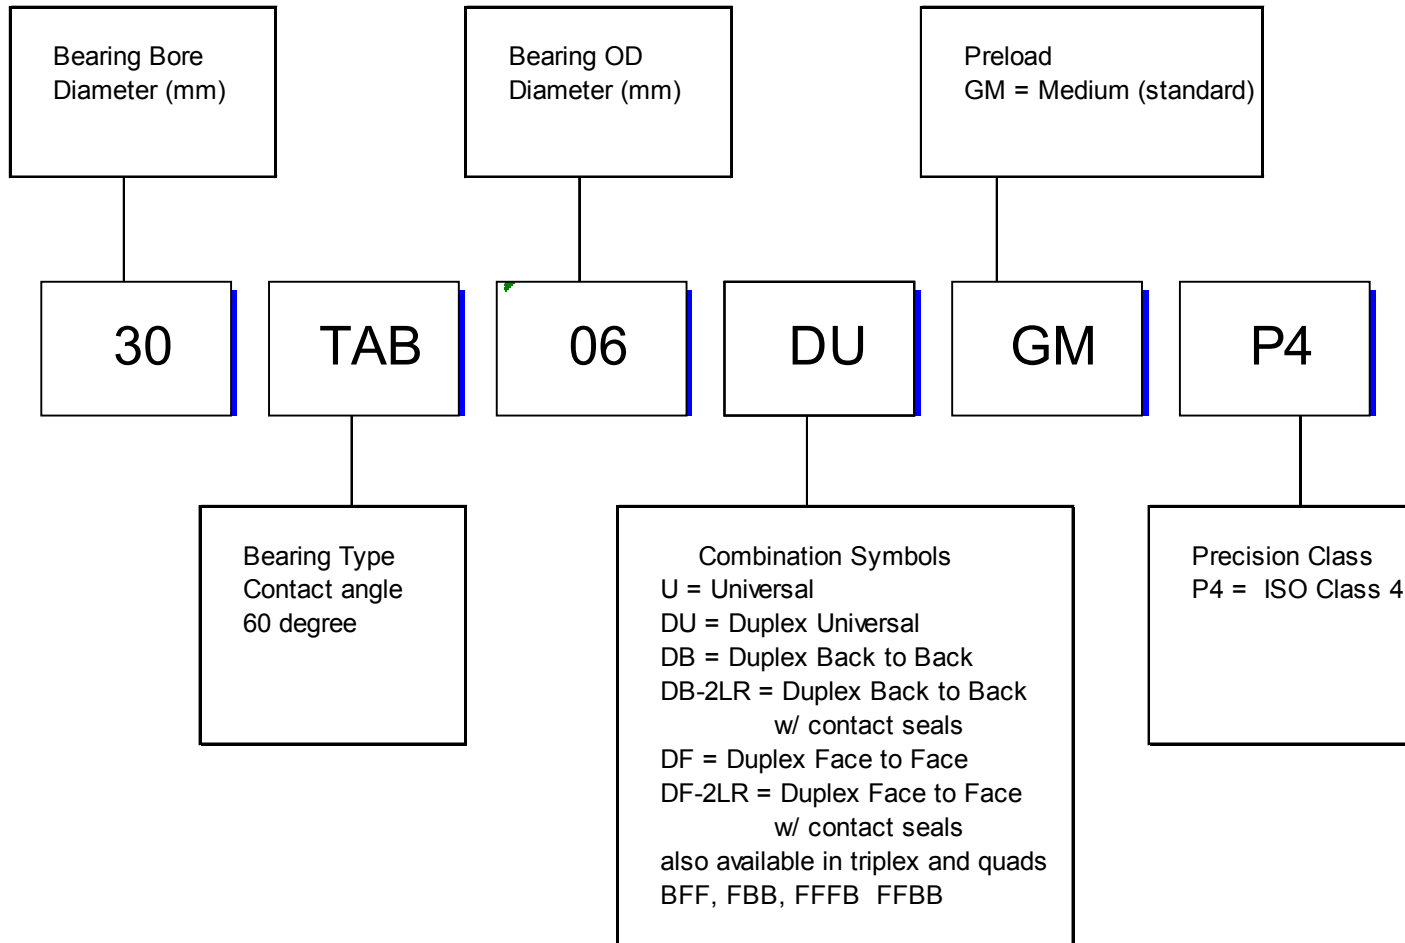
Bearing Bore
Diameter (mm)

Bearing OD
Diameter (mm)

Preload
GM = Medium (standard)

30

TAB

06

DU

GM

P4

Bearing Type
Contact angle
60 degree

Combination Symbols
U = Universal
DU = Duplex Universal
DB = Duplex Back to Back
DB-2LR = Duplex Back to Back w/ contact seals
DF = Duplex Face to Face
DF-2LR = Duplex Face to Face w/ contact seals
also available in triplex and quads
BFF, FBB, FFFB FFBB

Precision Class
P4 = ISO Class 4